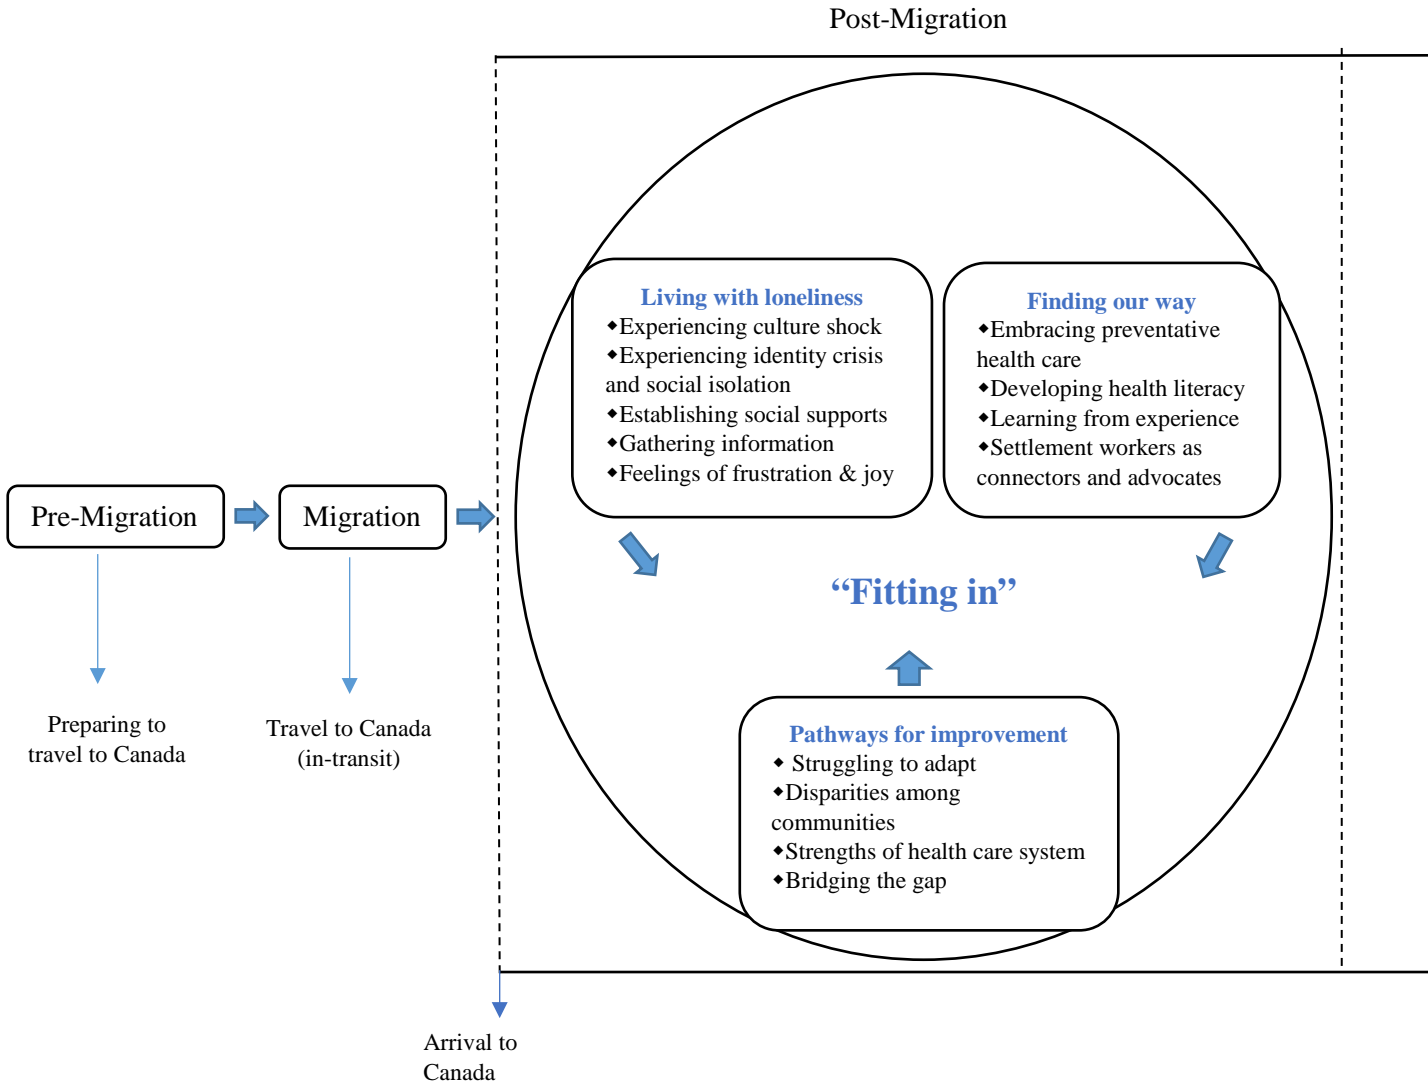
Post-Migration

Pre-Migration

Preparing to travel to Canada

Migration

Travel to Canada (in-transit)

Living with loneliness
◆Experiencing culture shock
◆Experiencing identity crisis and social isolation
◆Establishing social supports
◆Gathering information
◆Feelings of frustration & joy

Finding our way
◆Embracing preventative health care
◆Developing health literacy
◆Learning from experience
◆Settlement workers as connectors and advocates

"Fitting in"

Pathways for improvement
◆ Struggling to adapt
◆Disparities among communities
◆Strengths of health care system
◆Bridging the gap

Arrival to Canada